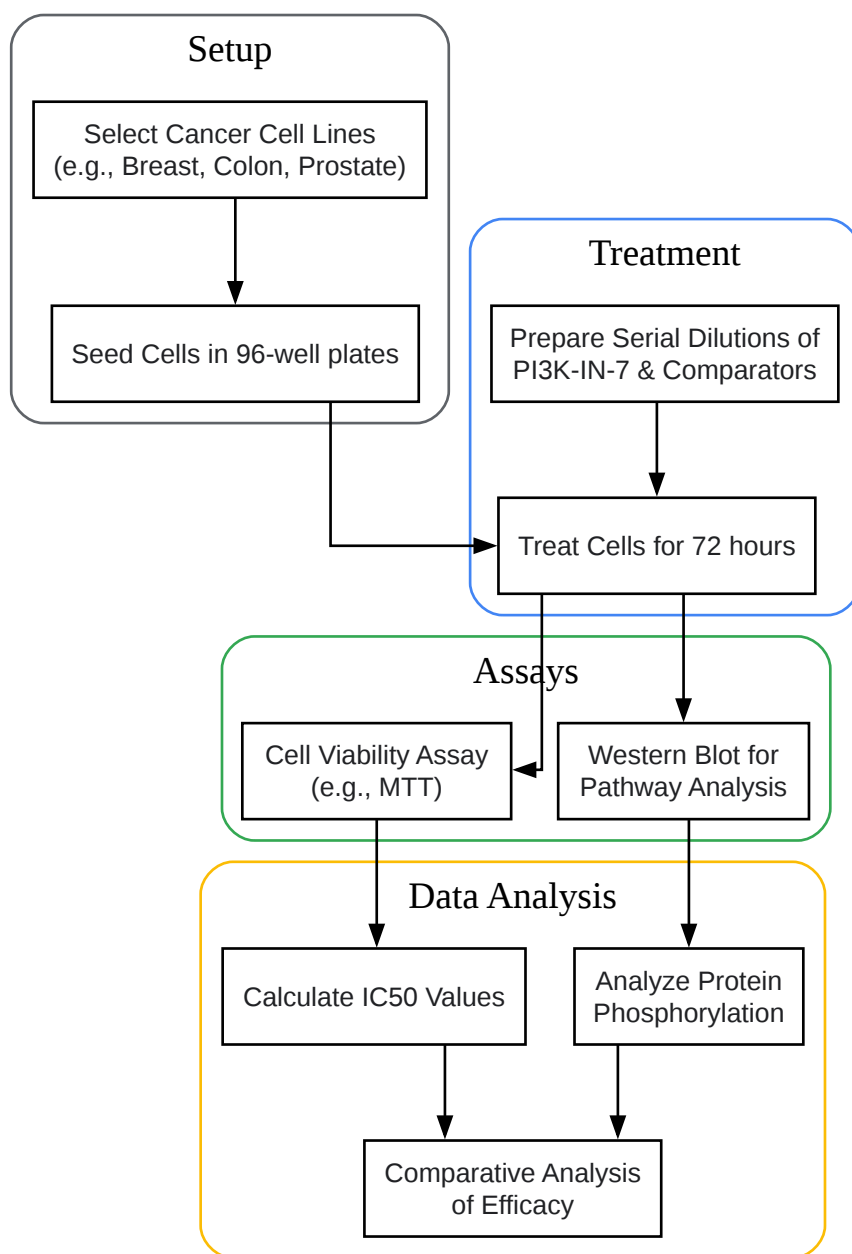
Setup

Select Cancer Cell Lines (e.g., Breast, Colon, Prostate)

Seed Cells in 96-well plates

Treatment

Prepare Serial Dilutions of PI3K-IN-7 & Comparators

Treat Cells for 72 hours

Assays

Cell Viability Assay (e.g., MTT)

Western Blot for Pathway Analysis

Data Analysis

Calculate IC50 Values

Analyze Protein Phosphorylation

Comparative Analysis of Efficacy